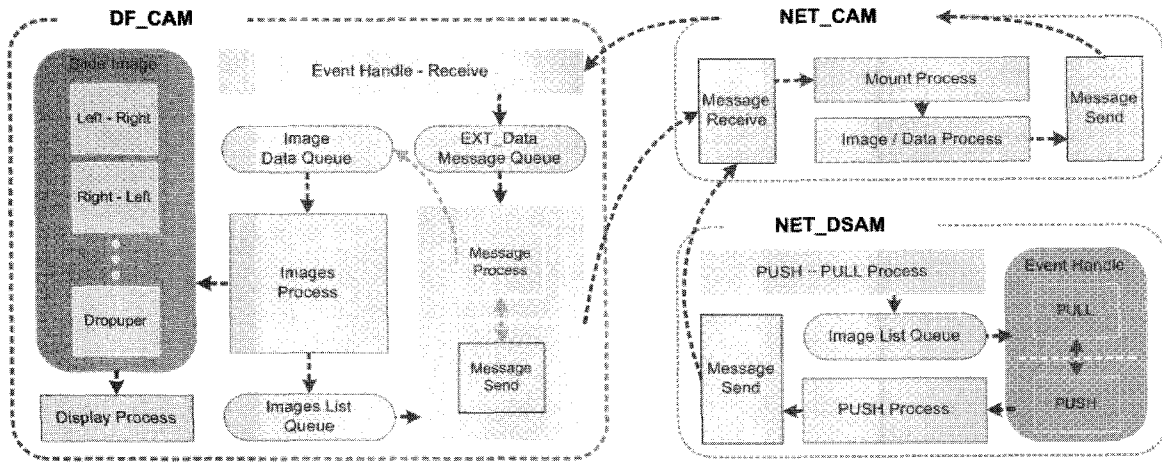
DF_CAM

Slide Image

Left - Right

Right - Left

Dropuper

Display Process

Event Handle - Receive

Image Data Queue

EXT_Data Message Queue

Images Process

Message Process

Message Send

Images List Queue

NET_CAM

Message Receive

Mount Process

Image / Data Process

Message Send

NET_DSAM

PUSH - PULL Process

Event Handle

PULL

Image List Queue

Message Send

PUSH Process

PUSH